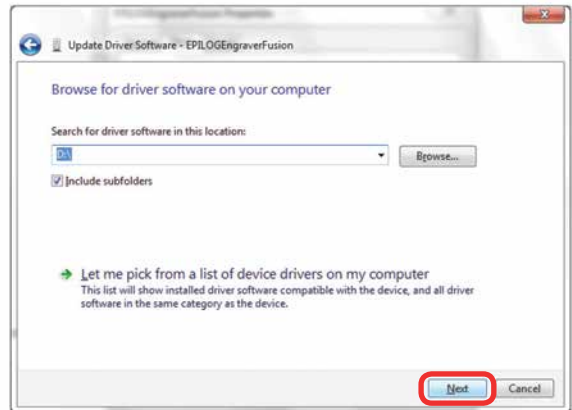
Update Driver Software - EPILOGEngraverFusion

Browse for driver software on your computer

Search for driver software in this location:

D:\

Browse...

Include subfolders

Let me pick from a list of device drivers on my computer

This list will show installed driver software compatible with the device, and all driver software in the same category as the device.

Next

Cancel